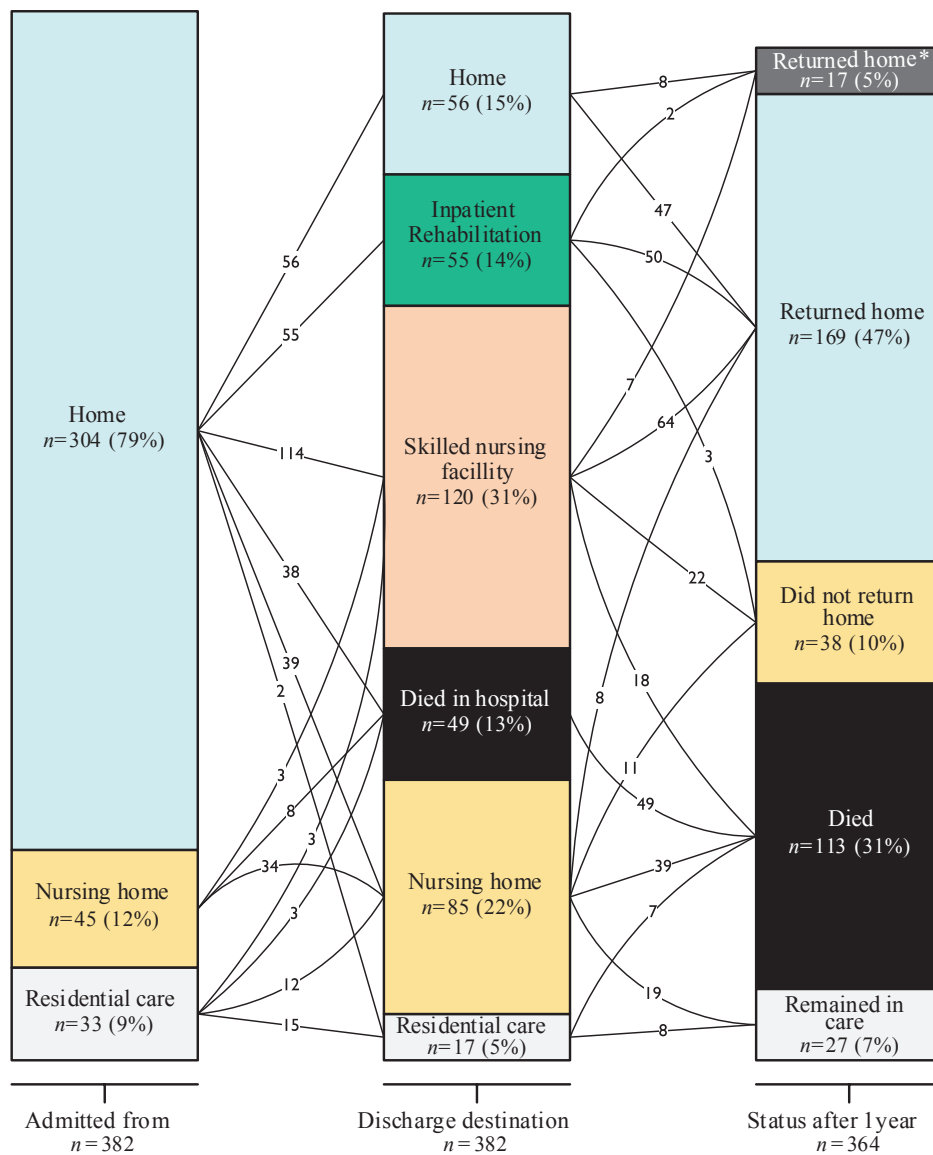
Home
$n$=304 (79%)

Nursing home
$n$=45 (12%)

Residential care
$n$=33 (9%)

Admitted from
$n$ = 382

56
55
114
38
39
2
3
8
3
34
3
12
15

Home
$n$=56 (15%)

Inpatient Rehabilitation
$n$=55 (14%)

Skilled nursing facillity
$n$=120 (31%)

Died in hospital
$n$=49 (13%)

Nursing home
$n$=85 (22%)

Residential care
$n$=17 (5%)

Discharge destination
$n$ = 382

8
2
47
50
7
64
3
22
18
8
11
49
39
7
19
8

Returned home*
$n$=17 (5%)

Returned home
$n$=169 (47%)

Did not return home
$n$=38 (10%)

Died
$n$=113 (31%)

Remained in care
$n$=27 (7%)

Status after 1year
$n$ = 364